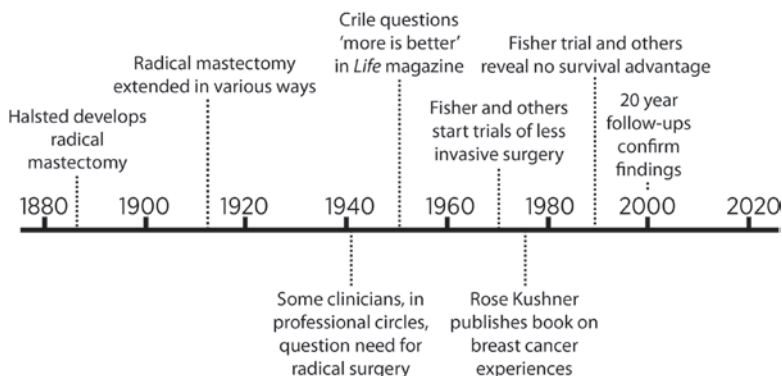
Halsted develops radical mastectomy

Radical mastectomy extended in various ways

Crile questions 'more is better' in *Life* magazine

Fisher and others start trials of less invasive surgery

Fisher trial and others reveal no survival advantage

20 year follow-ups confirm findings

1880 1900 1920 1940 1960 1980 2000 2020

Some clinicians, in professional circles, question need for radical surgery

Rose Kushner publishes book on breast cancer experiences